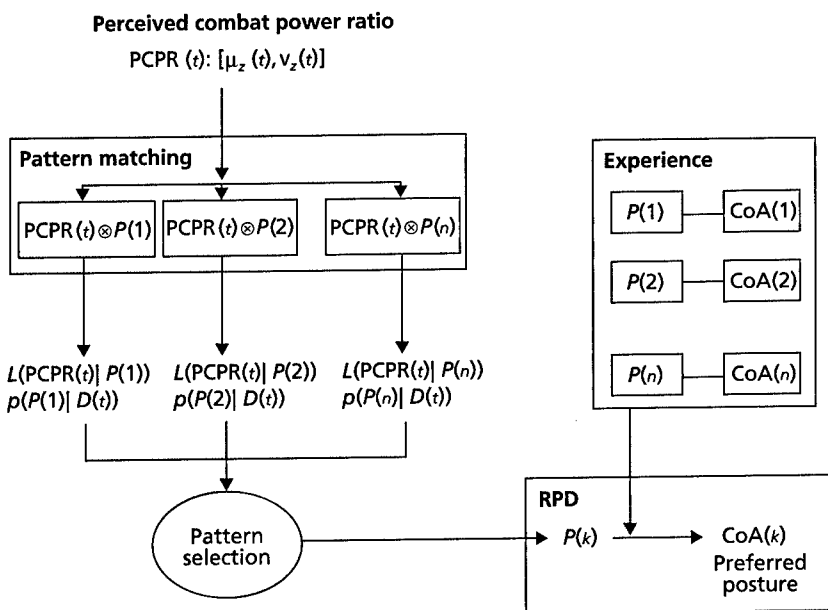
Perceived combat power ratio
PCPR ($t$): [$\mu_z(t), \nu_z(t)$]

Pattern matching

PCPR ($t$) $\otimes$ $P$(1)

PCPR ($t$) $\otimes$ $P$(2)

PCPR ($t$) $\otimes$ $P$($n$)

$L$(PCPR($t$)| $P$(1))
$p$($P$(1)| $D$($t$))

$L$(PCPR($t$)| $P$(2))
$p$($P$(2)| $D$($t$))

$L$(PCPR($t$)| $P$($n$))
$p$($P$($n$)| $D$($t$))

Pattern selection

Experience

$P$(1)
CoA(1)

$P$(2)
CoA(2)

$P$($n$)
CoA($n$)

RPD

$P$($k$)

CoA($k$)
Preferred posture